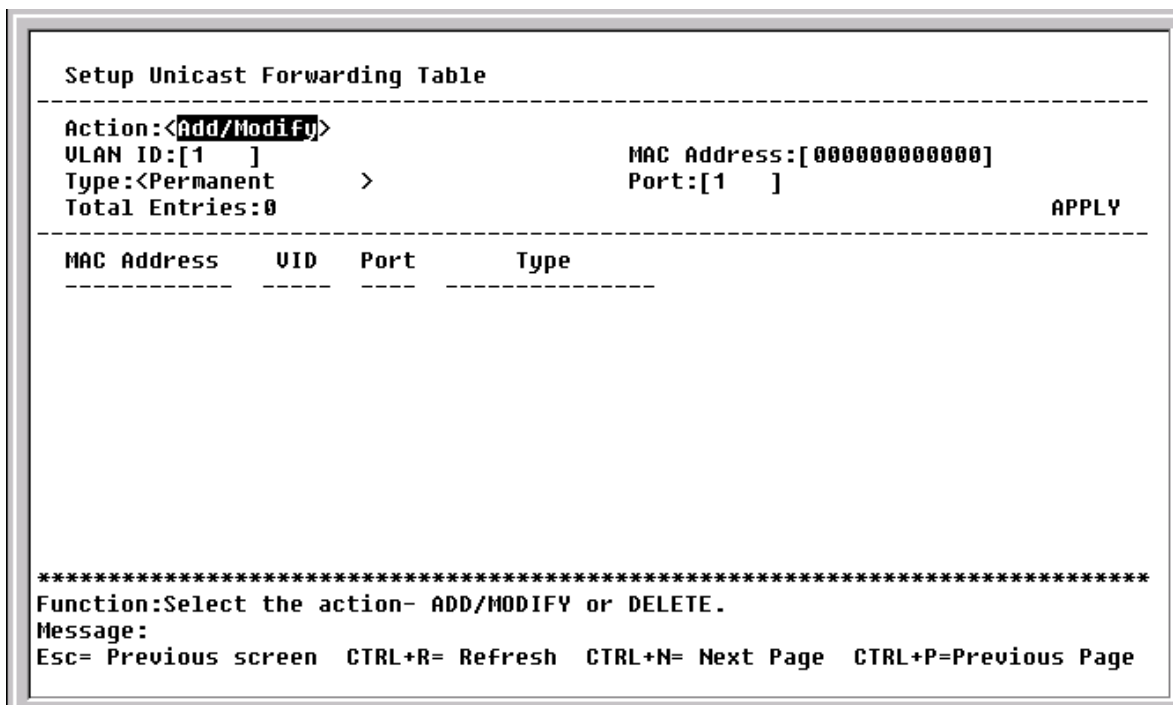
Setup Unicast Forwarding Table

Action:<Add/Modify>
VLAN ID:[1 ]
Type:<Permanent >
Total Entries:0

MAC Address:[000000000000]
Port:[1 ]

APPLY

| MAC Address | VID | Port | Type |
|---|---|---|---|

Function:Select the action- ADD/MODIFY or DELETE.
Message:
Esc= Previous screen CTRL+R= Refresh CTRL+N= Next Page CTRL+P=Previous Page